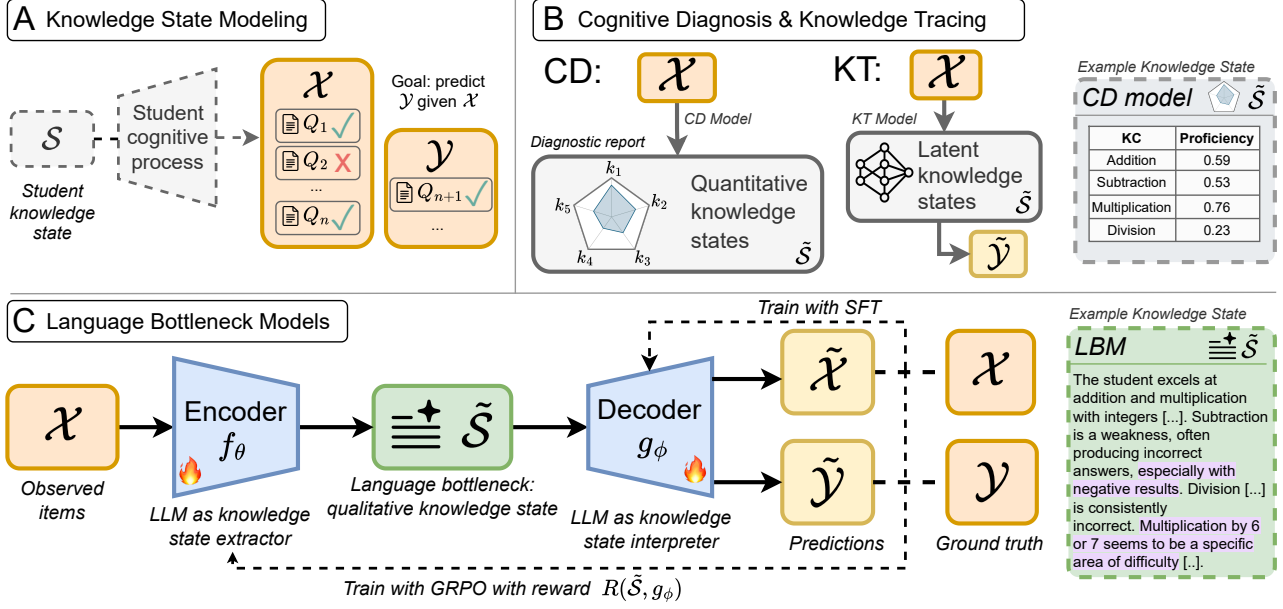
A Knowledge State Modeling

$\mathcal{S}$

Student knowledge state

Student cognitive process

$\mathcal{X}$

$Q_1$

$Q_2$

...

$Q_n$

Goal: predict $\mathcal{Y}$ given $\mathcal{X}$

$\mathcal{Y}$

$Q_{n+1}$

...

B Cognitive Diagnosis & Knowledge Tracing

CD: $\mathcal{X}$

CD Model

Diagnostic report

$k_1$ $k_2$ $k_3$ $k_4$ $k_5$

Quantitative knowledge states

$\tilde{\mathcal{S}}$

KT: $\mathcal{X}$

KT Model

Latent knowledge states

$\tilde{\mathcal{S}}$

$\tilde{\mathcal{Y}}$

Example Knowledge State

CD model $\tilde{\mathcal{S}}$

| KC | Proficiency |
|---|---|
| Addition | 0.59 |
| Subtraction | 0.53 |
| Multiplication | 0.76 |
| Division | 0.23 |

C Language Bottleneck Models

Train with SFT

$\mathcal{X}$

Observed items

Encoder $f_\theta$

LLM as knowledge state extractor

$\tilde{\mathcal{S}}$

Language bottleneck: qualitative knowledge state

Decoder $g_\phi$

LLM as knowledge state interpreter

$\tilde{\mathcal{X}}$

$\tilde{\mathcal{Y}}$

Predictions

$\mathcal{X}$

$\mathcal{Y}$

Ground truth

Train with GRPO with reward $R(\tilde{\mathcal{S}}, g_\phi)$

Example Knowledge State

LBM $\tilde{\mathcal{S}}$

The student excels at addition and multiplication with integers [...]. Subtraction is a weakness, often producing incorrect answers, especially with negative results. Division [...] is consistently incorrect. Multiplication by 6 or 7 seems to be a specific area of difficulty [..].